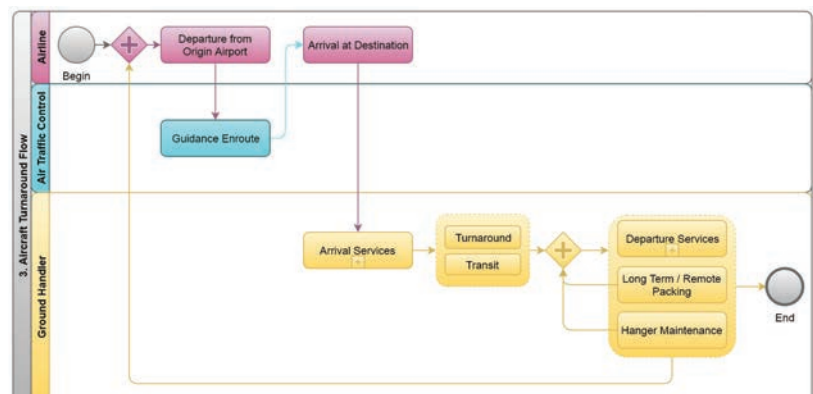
3. Aircraft Turnaround Flow

Airline

Air Traffic Control

Ground Handler

Begin

Departure from Origin Airport

Arrival at Destination

Guidance Enroute

Arrival Services

Turnaround

Transit

Departure Services

Long Term / Remote Packing

Hanger Maintenance

End